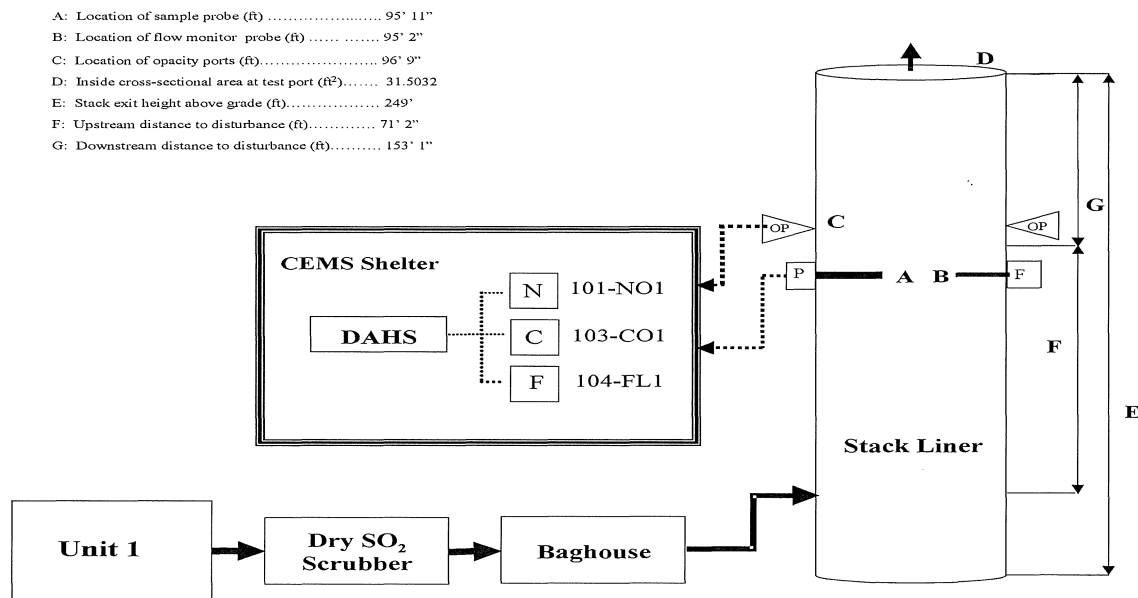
A: Location of sample probe (ft) ........................ 95' 11"
B: Location of flow monitor probe (ft) ...... ....... 95' 2"
C: Location of opacity ports (ft)....................... 96' 9"
D: Inside cross-sectional area at test port (ft$^2$)....... 31.5032
E: Stack exit height above grade (ft).................. 249'
F: Upstream distance to disturbance (ft)............ 71' 2"
G: Downstream distance to disturbance (ft).......... 153' 1"

D

G

OP

C

OP

CEMS Shelter

P

A B

F

N 101-NO1

DAHS

C 103-CO1

F

F 104-FL1

E

Stack Liner

Unit 1

Dry $SO_2$ Scrubber

Baghouse